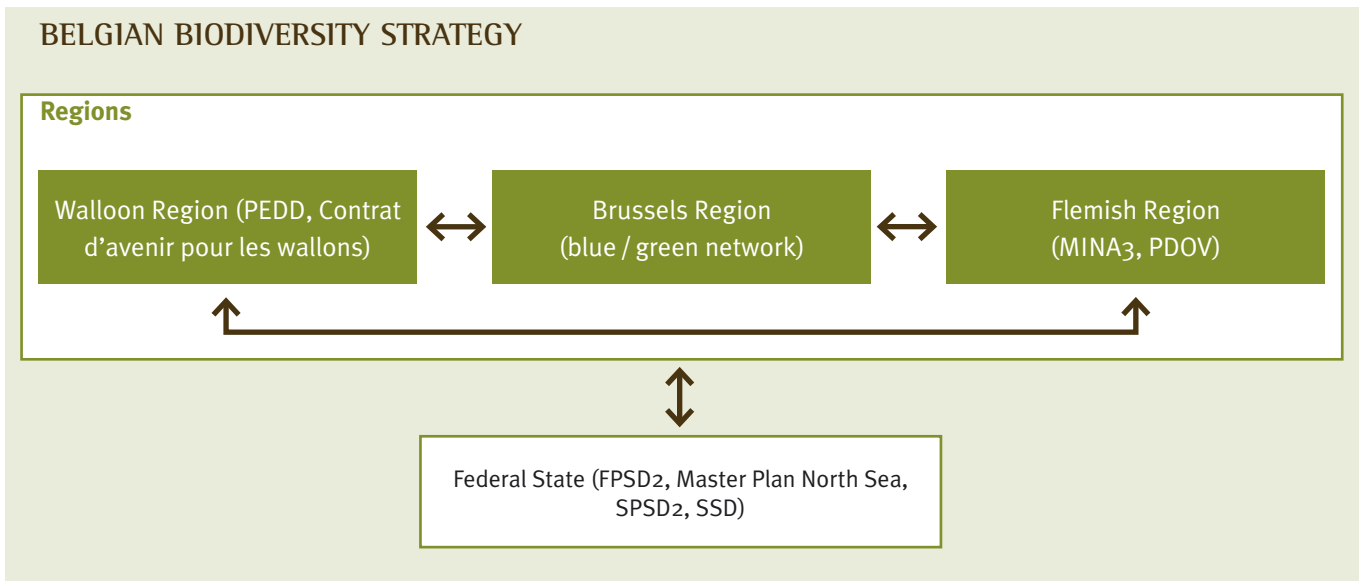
BELGIAN BIODIVERSITY STRATEGY

Regions

Walloon Region (PEDD, Contrat d'avenir pour les wallons)

Brussels Region (blue / green network)

Flemish Region (MINA3, PDOV)

Federal State (FPSD2, Master Plan North Sea, SPSD2, SSD)